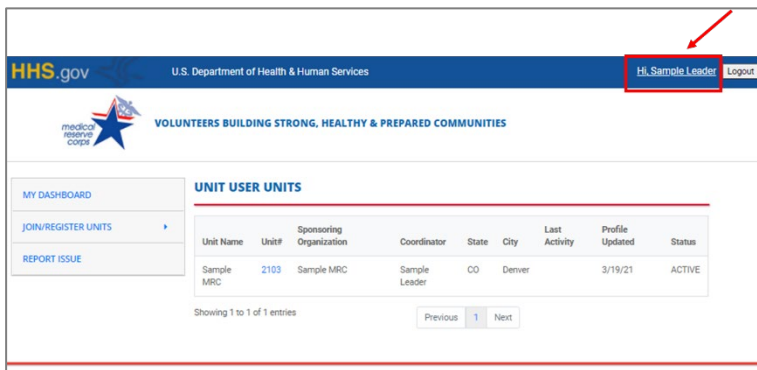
HHS.gov U.S. Department of Health & Human Services Hi, Sample Leader Logout

medical reserve corps

VOLUNTEERS BUILDING STRONG, HEALTHY & PREPARED COMMUNITIES

MY DASHBOARD

JOIN/REGISTER UNITS

REPORT ISSUE

UNIT USER UNITS

| Unit Name | Unit# | Sponsoring Organization | Coordinator | State | City | Last Activity | Profile Updated | Status |
|---|---|---|---|---|---|---|---|---|
| Sample MRC | 2103 | Sample MRC | Sample Leader | CO | Denver | | 3/19/21 | ACTIVE |

Showing 1 to 1 of 1 entries

Previous 1 Next